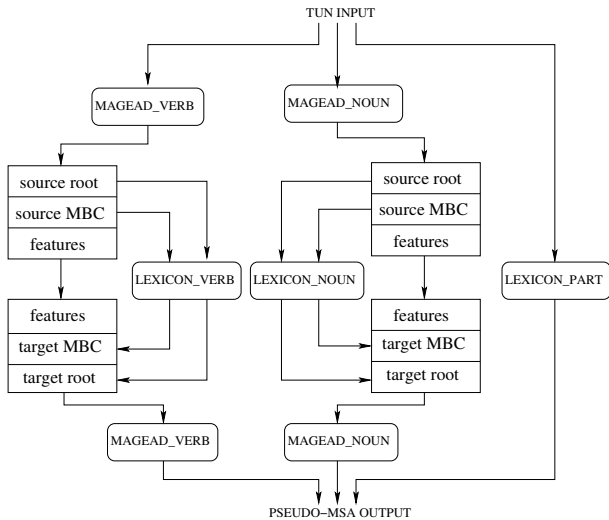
TUN INPUT

MAGEAD_VERB

MAGEAD_NOUN

source root
source MBC
features

LEXICON_VERB

features
target MBC
target root

source root
source MBC
features

LEXICON_NOUN

features
target MBC
target root

LEXICON_PART

MAGEAD_VERB

MAGEAD_NOUN

PSEUDO–MSA OUTPUT